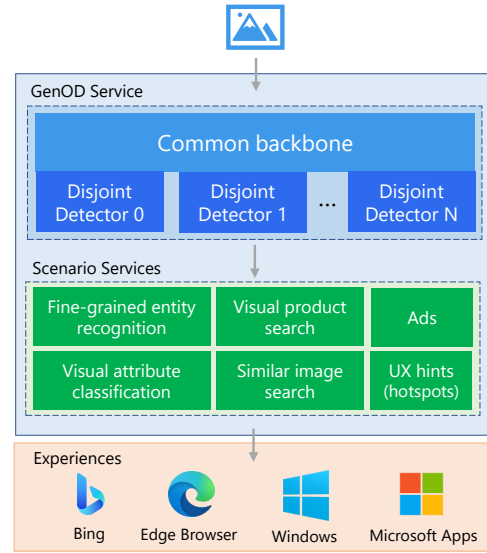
GenOD Service

Common backbone

Disjoint Detector 0

Disjoint Detector 1

...

Disjoint Detector N

Scenario Services

Fine-grained entity recognition

Visual product search

Ads

Visual attribute classification

Similar image search

UX hints (hotspots)

Experiences

Bing

Edge Browser

Windows

Microsoft Apps